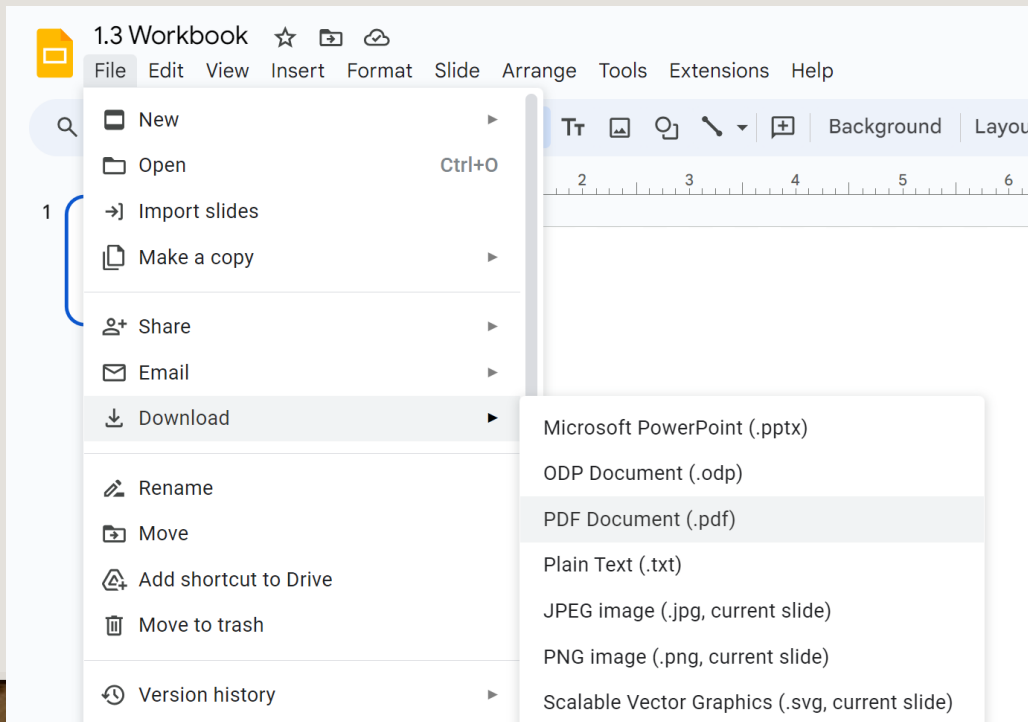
1.3 Workbook

File Edit View Insert Format Slide Arrange Tools Extensions Help

Background Layou

2 3 4 5 6

1

New
Open Ctrl+O
Import slides
Make a copy

Share
Email
Download

Rename
Move
Add shortcut to Drive
Move to trash

Version history

Microsoft PowerPoint (.pptx)
ODP Document (.odp)
PDF Document (.pdf)
Plain Text (.txt)
JPEG image (.jpg, current slide)
PNG image (.png, current slide)
Scalable Vector Graphics (.svg, current slide)